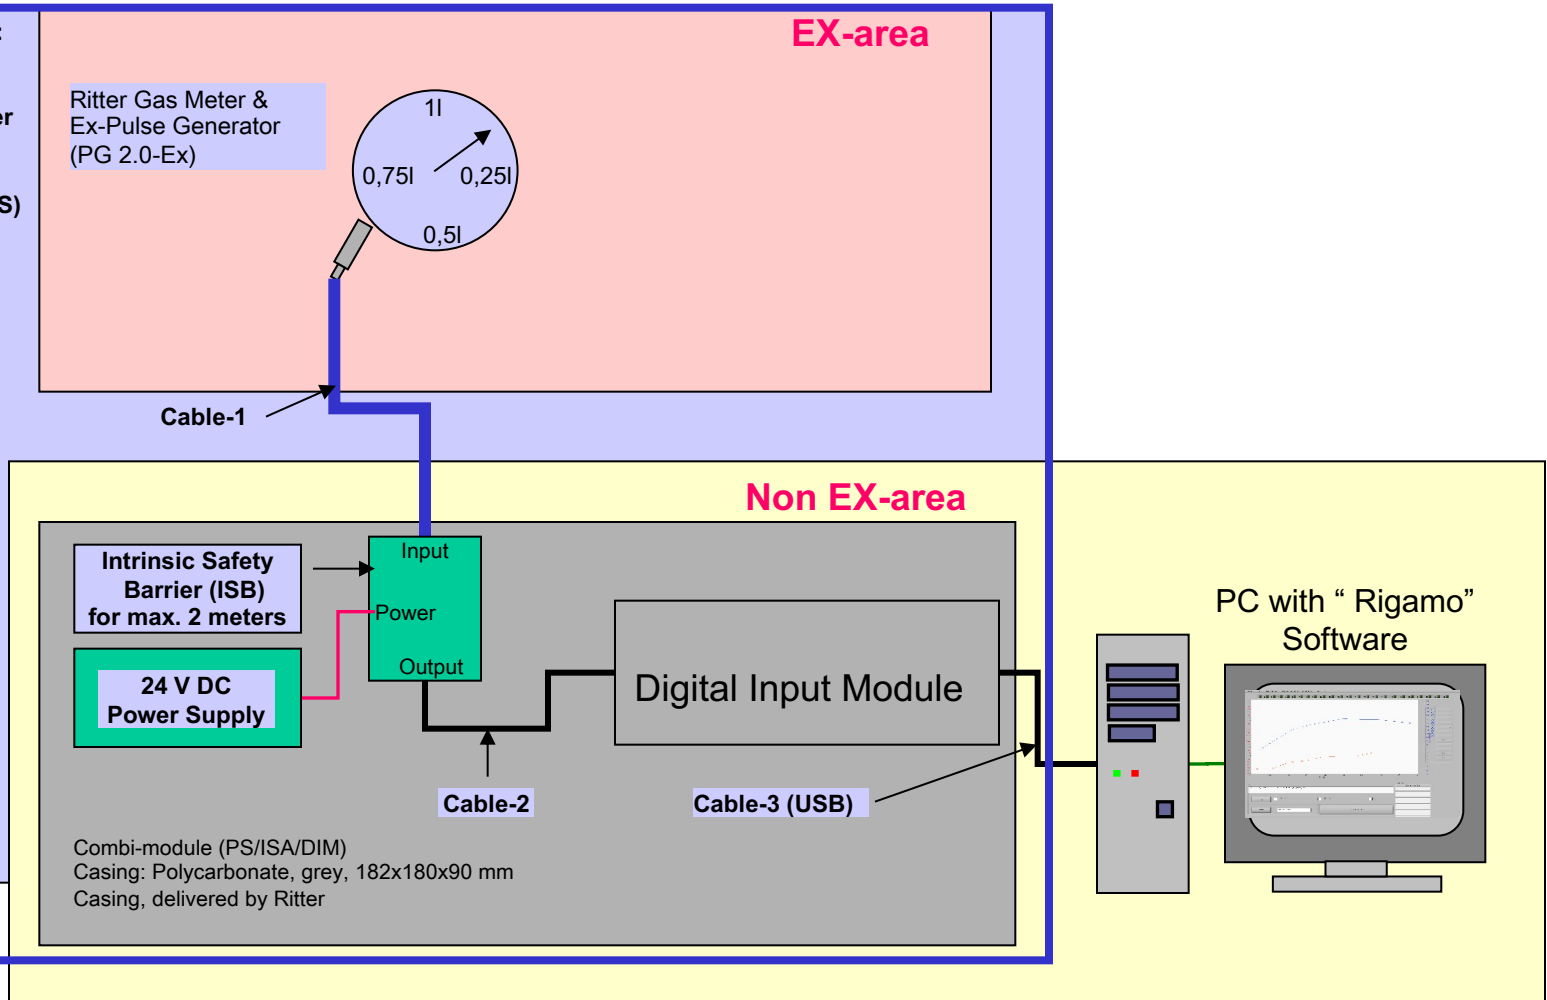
EX-area

Ritter Gas Meter &
Ex-Pulse Generator
(PG 2.0-Ex)

1l
0,75l
0,25l
0,5l

Cable-1

Non EX-area

Intrinsic Safety Barrier (ISB) for max. 2 meters

Input
Power
Output

24 V DC Power Supply

Digital Input Module

PC with “ Rigamo” Software

Cable-2

Cable-3 (USB)

Combi-module (PS/ISA/DIM)
Casing: Polycarbonate, grey, 182x180x90 mm
Casing, delivered by Ritter